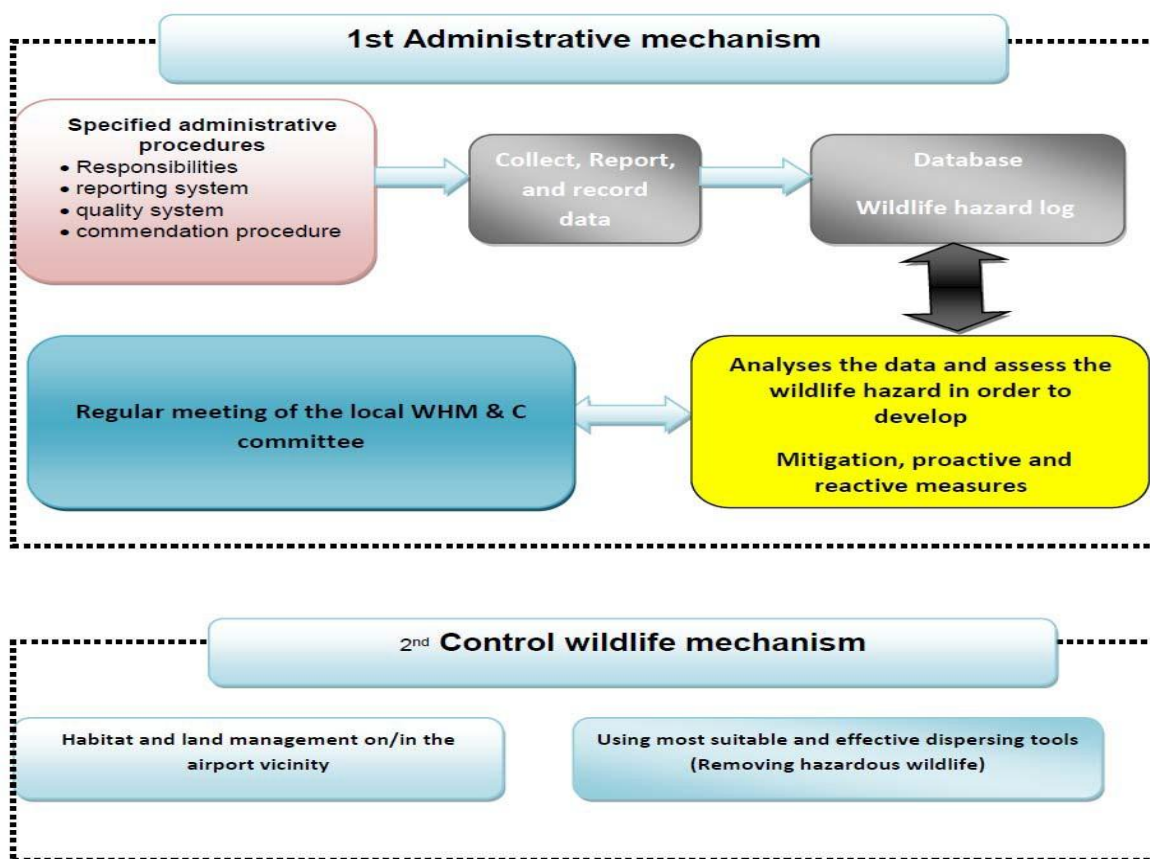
1st Administrative mechanism

Specified administrative procedures
• Responsibilities
• reporting system
• quality system
• commendation procedure

Collect, Report, and record data

Database

Wildlife hazard log

Regular meeting of the local WHM & C committee

Analyses the data and assess the wildlife hazard in order to develop

Mitigation, proactive and reactive measures

2nd Control wildlife mechanism

Habitat and land management on/in the airport vicinity

Using most suitable and effective dispersing tools (Removing hazardous wildlife)